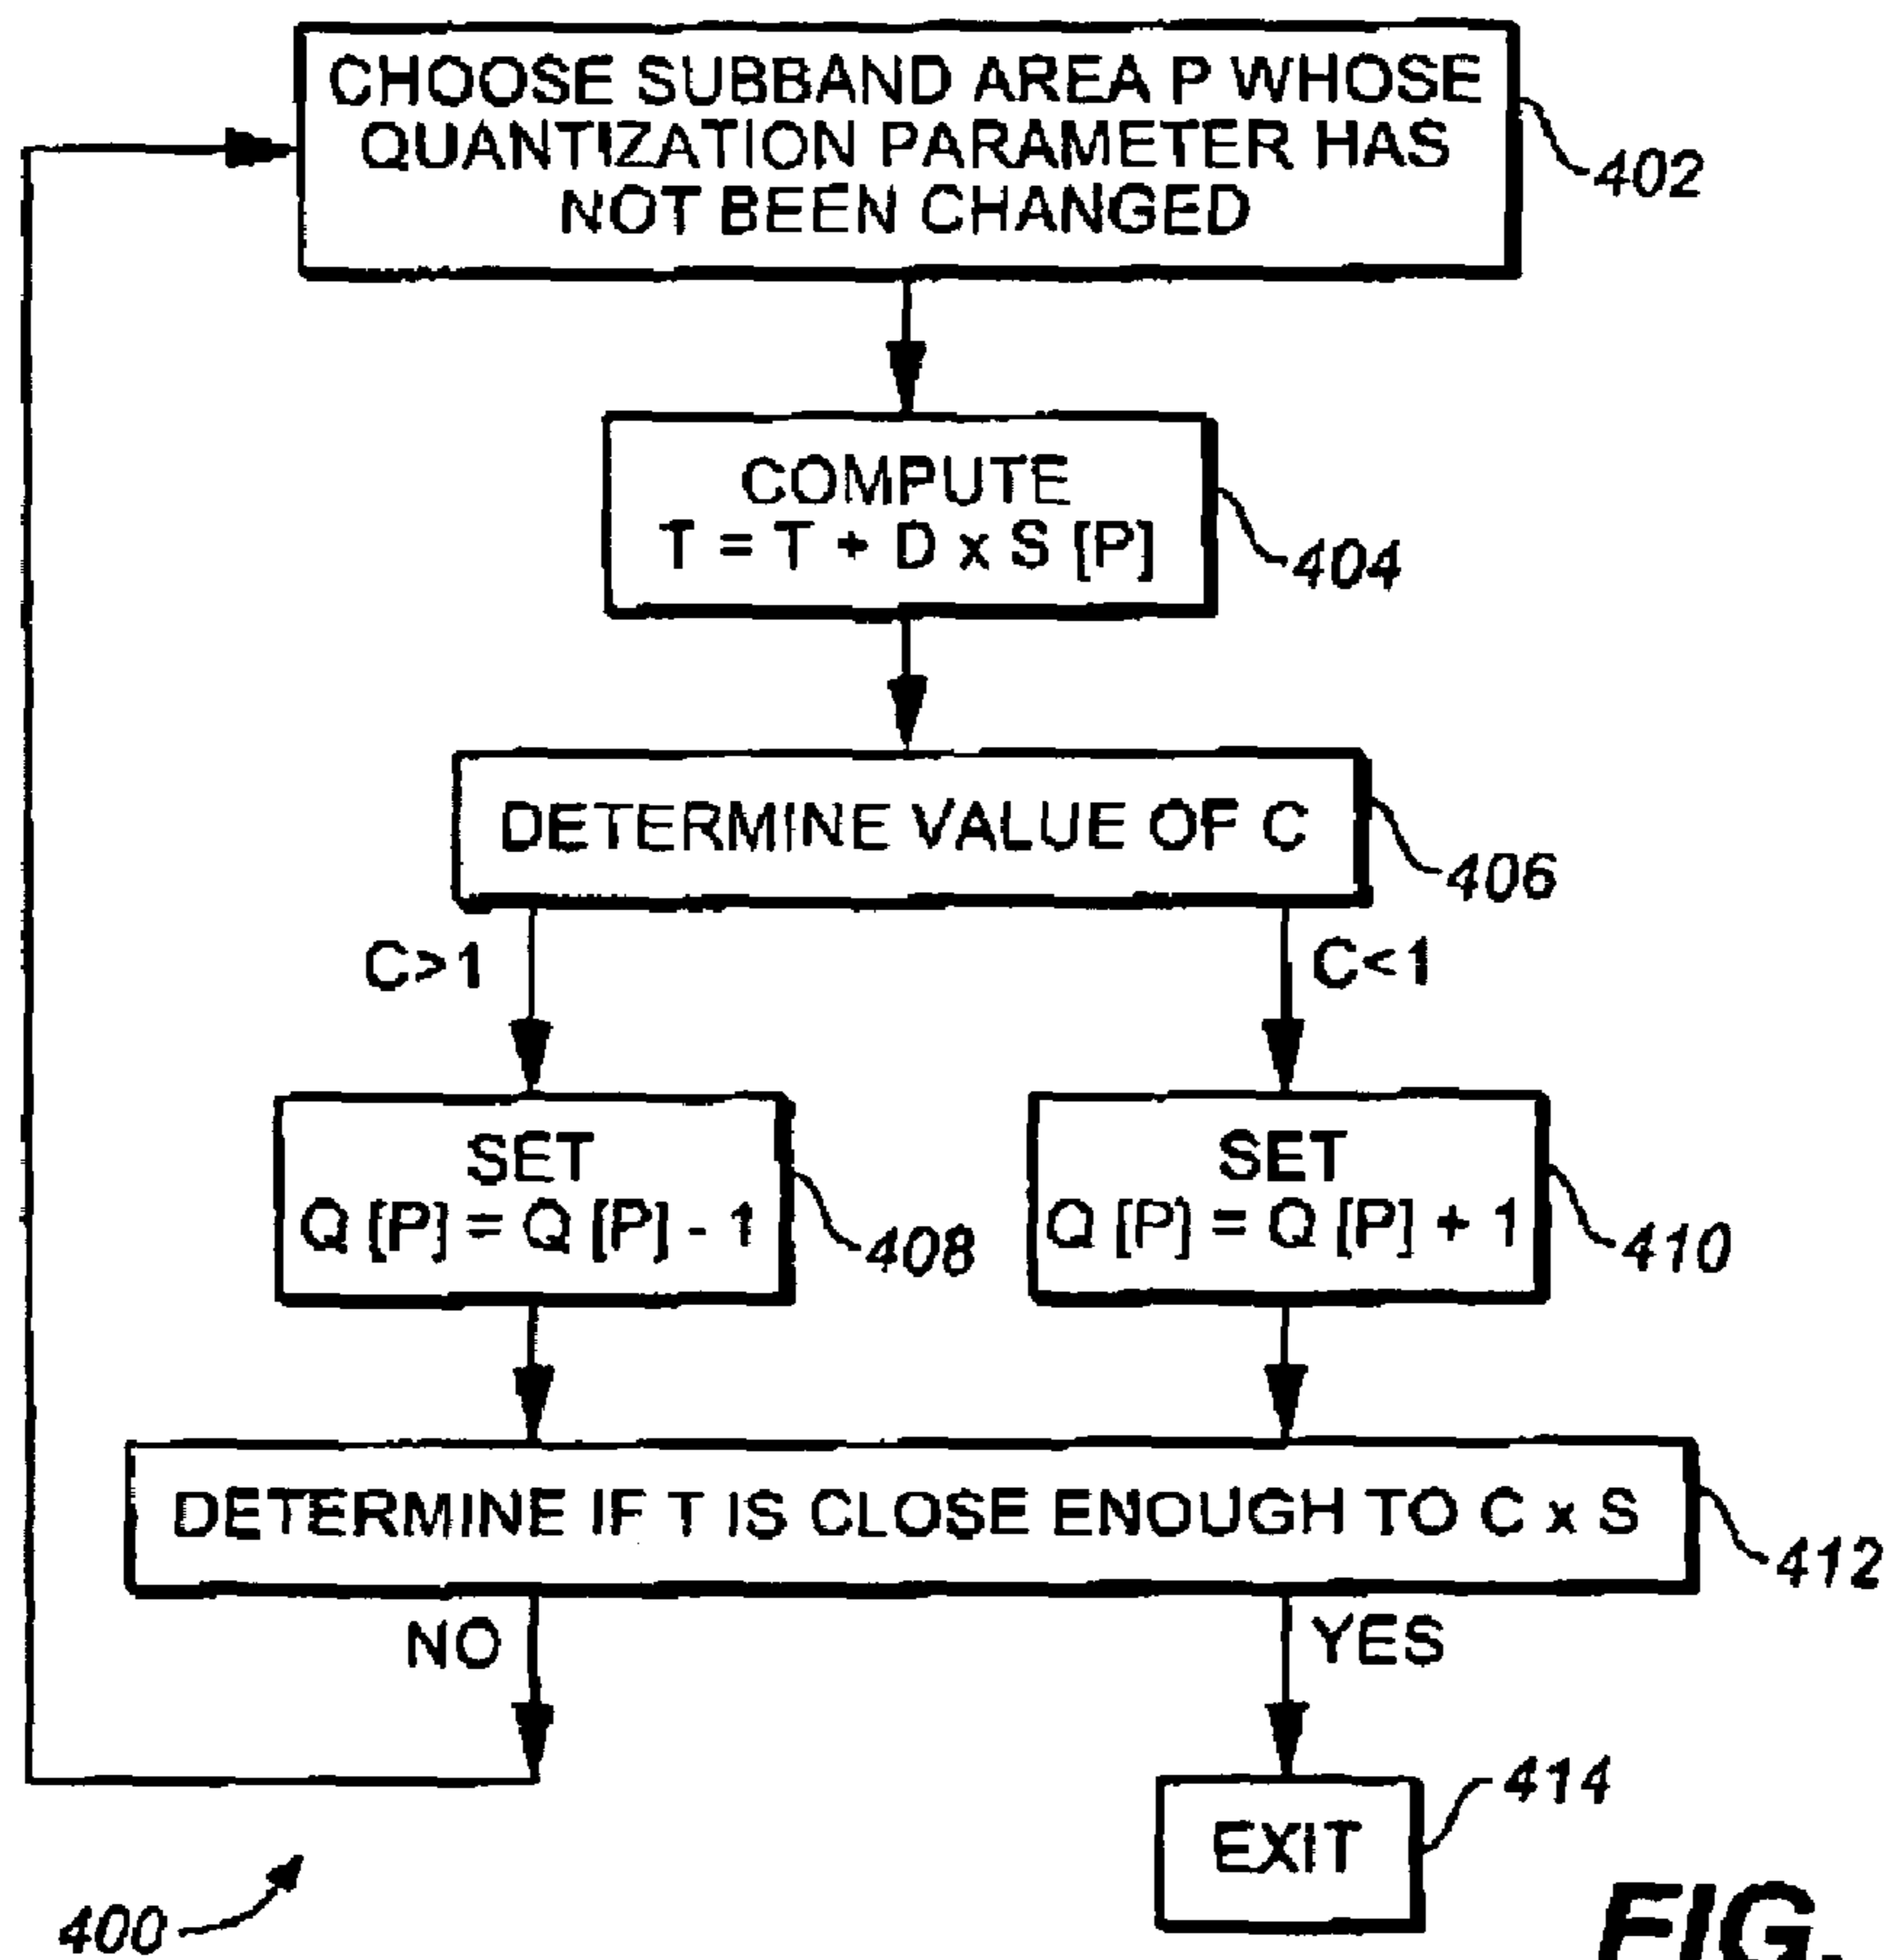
CHOOSE SUBBAND AREA P WHOSE QUANTIZATION PARAMETER HAS NOT BEEN CHANGED

402

COMPUTE
$T = T + D \times S [P]$

404

DETERMINE VALUE OF C

406

C>1

C<1

SET
$Q [P] = Q [P] - 1$

408

SET
$Q [P] = Q [P] + 1$

410

DETERMINE IF T IS CLOSE ENOUGH TO C x S

412

NO

YES

EXIT

414

400

FIG.